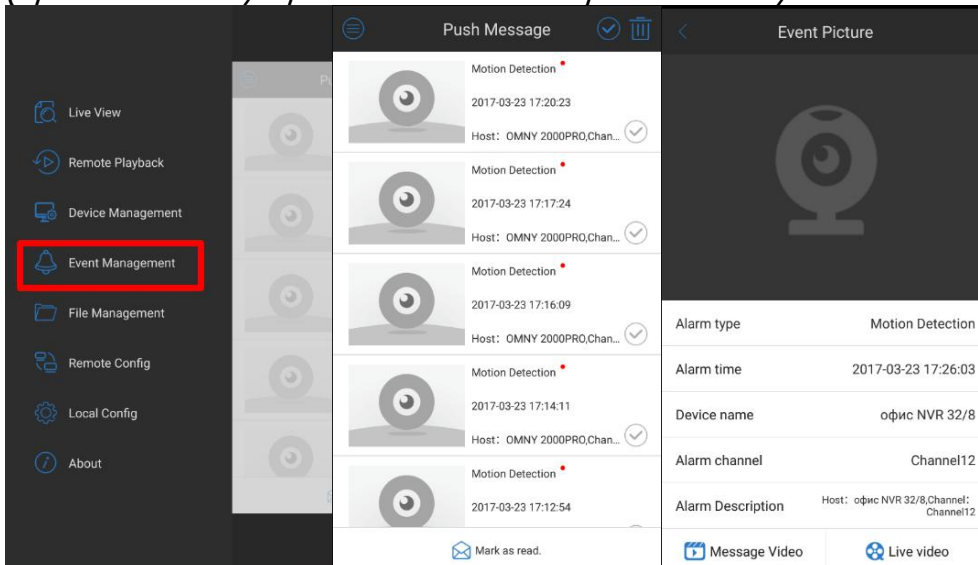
Live View
Remote Playback
Device Management
Event Management
File Management
Remote Config
Local Config
About

Push Message

Motion Detection
2017-03-23 17:20:23
Host: OMNY 2000PRO,Chan...

Motion Detection
2017-03-23 17:17:24
Host: OMNY 2000PRO,Chan...

Motion Detection
2017-03-23 17:16:09
Host: OMNY 2000PRO,Chan...

Motion Detection
2017-03-23 17:14:11
Host: OMNY 2000PRO,Chan...

Motion Detection
2017-03-23 17:12:54

Mark as read.

Event Picture

| Alarm type | Motion Detection |
|---|---|
| Alarm time | 2017-03-23 17:26:03 |
| Device name | офис NVR 32/8 |
| Alarm channel | Channel12 |
| Alarm Description | Host: офис NVR 32/8,Channel: Channel12 |

Message Video
Live video